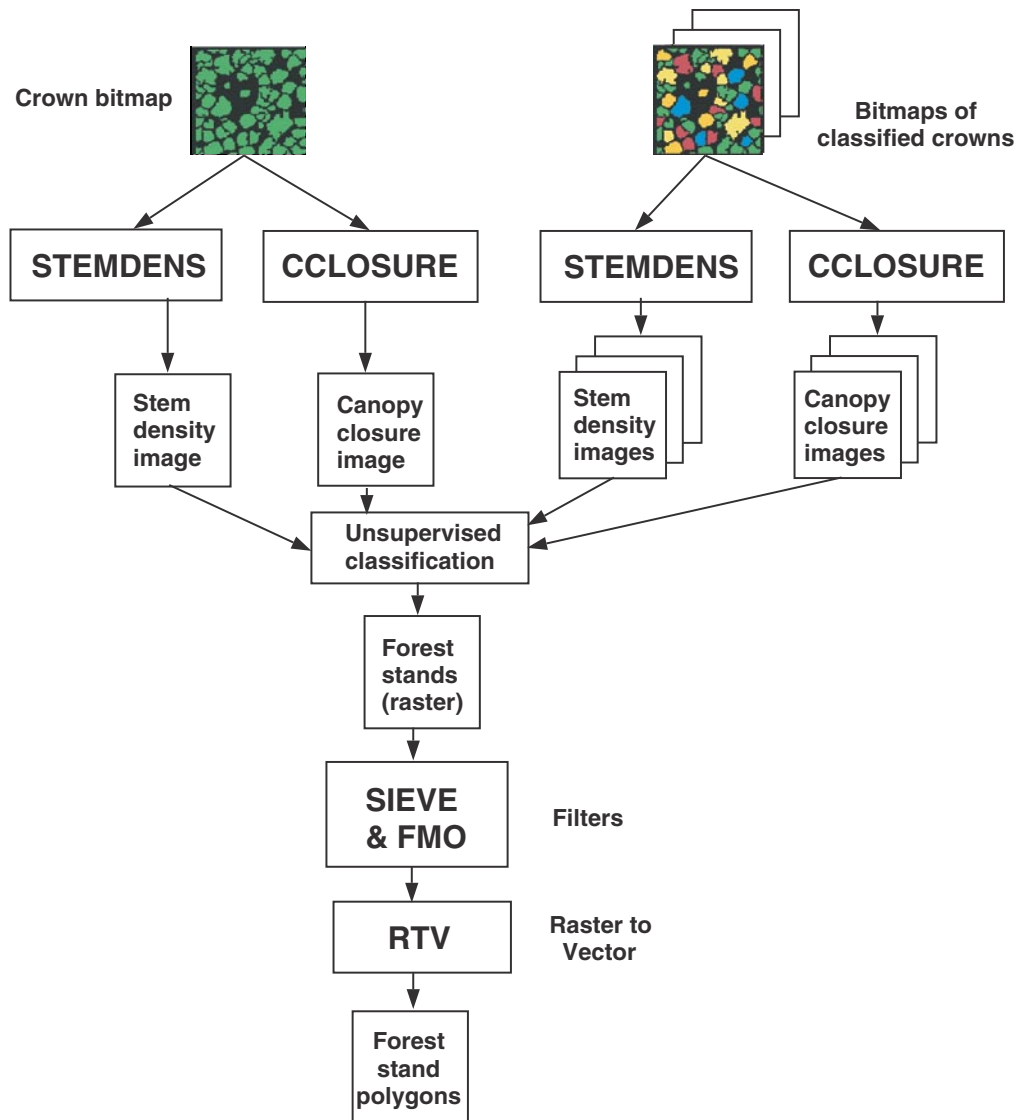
Crown bitmap

Bitmaps of classified crowns

STEMDENS

CCLOSURE

STEMDENS

CCLOSURE

Stem density image

Canopy closure image

Stem density images

Canopy closure images

Unsupervised classification

Forest stands (raster)

SIEVE & FMO

Filters

RTV

Raster to Vector

Forest stand polygons